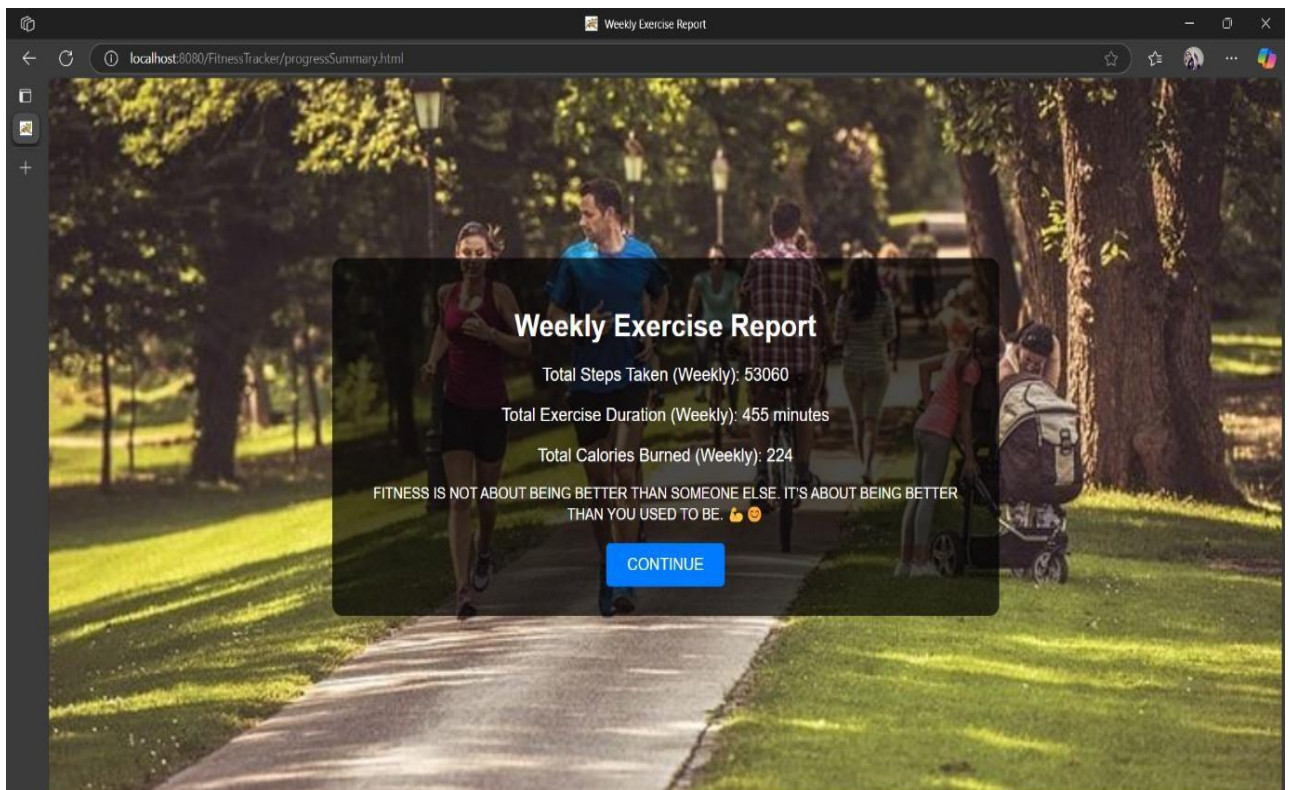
Weekly Exercise Report

localhost:8080/FitnessTracker/progressSummary.html

Weekly Exercise Report

Total Steps Taken (Weekly): 53060

Total Exercise Duration (Weekly): 455 minutes

Total Calories Burned (Weekly): 224

FITNESS IS NOT ABOUT BEING BETTER THAN SOMEONE ELSE. IT'S ABOUT BEING BETTER THAN YOU USED TO BE. 💪😊

CONTINUE